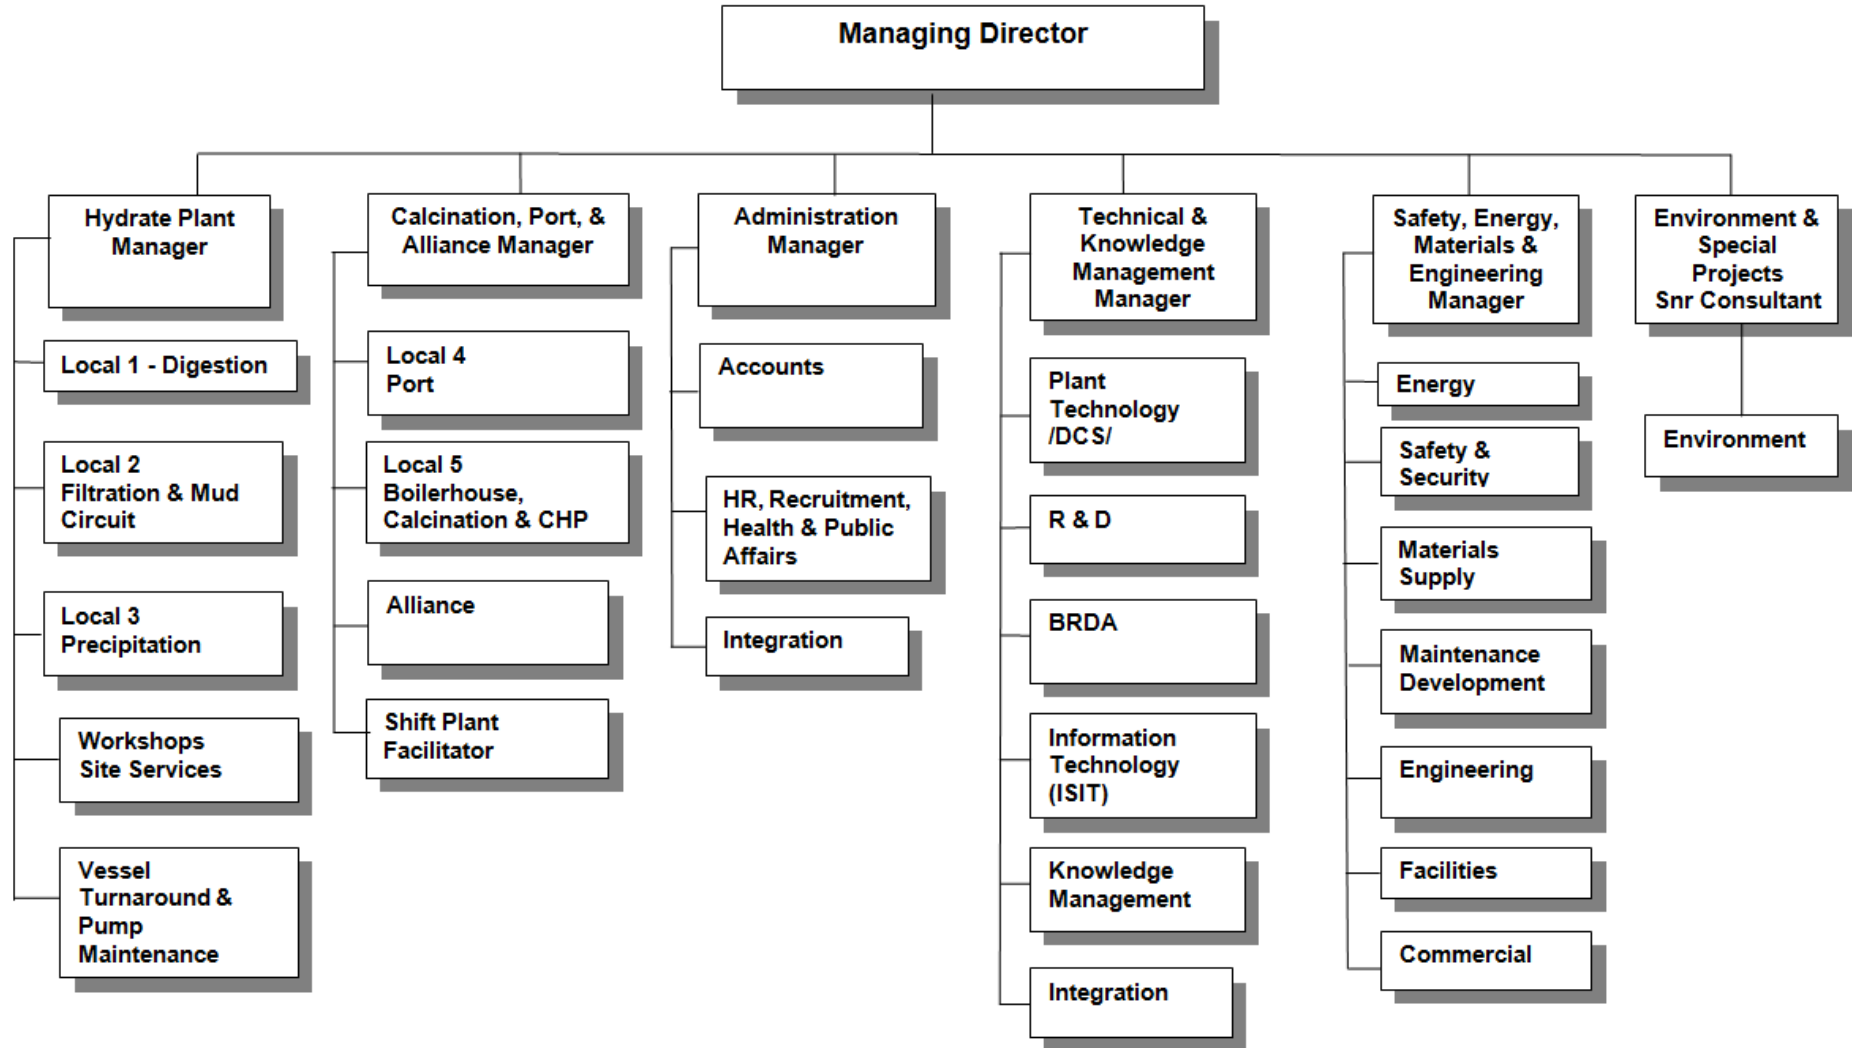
Managing Director

Hydrate Plant Manager

Local 1 - Digestion

Local 2 Filtration & Mud Circuit

Local 3 Precipitation

Workshops Site Services

Vessel Turnaround & Pump Maintenance

Calcination, Port, & Alliance Manager

Local 4 Port

Local 5 Boilerhouse, Calcination & CHP

Alliance

Shift Plant Facilitator

Administration Manager

Accounts

HR, Recruitment, Health & Public Affairs

Integration

Technical & Knowledge Management Manager

Plant Technology /DCS/

R & D

BRDA

Information Technology (ISIT)

Knowledge Management

Integration

Safety, Energy, Materials & Engineering Manager

Energy

Safety & Security

Materials Supply

Maintenance Development

Engineering

Facilities

Commercial

Environment & Special Projects Snr Consultant

Environment